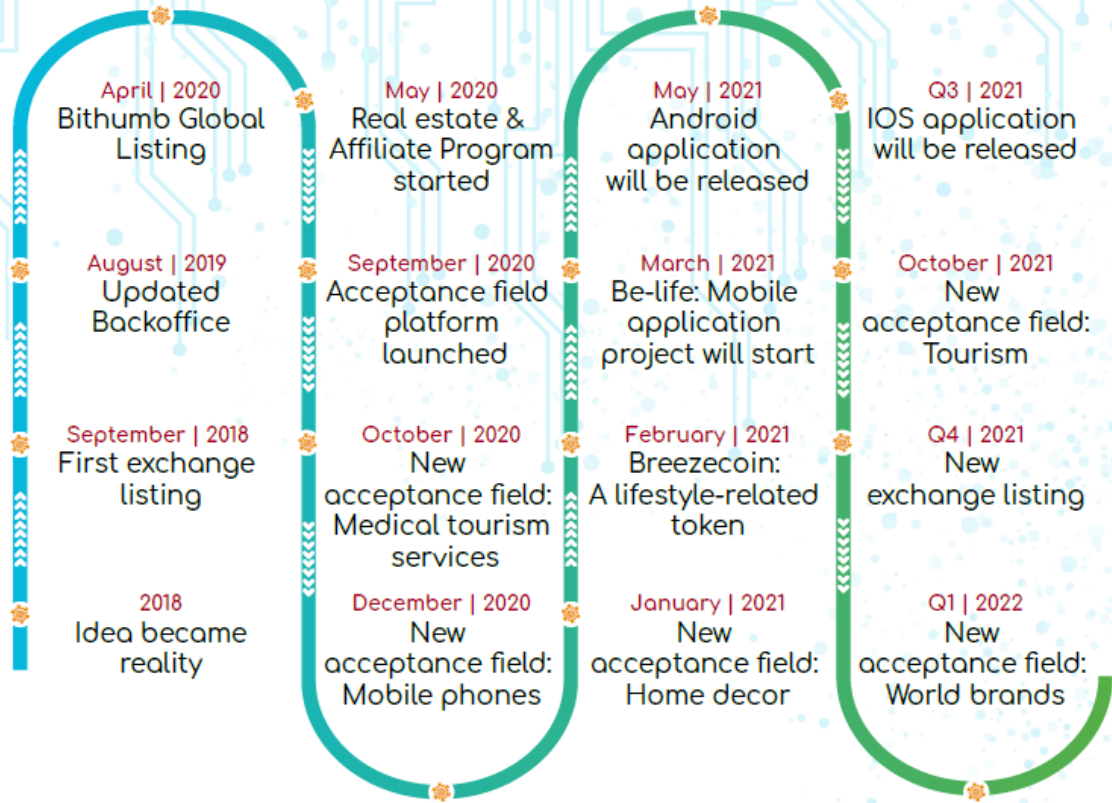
April | 2020
Bithumb Global Listing

August | 2019
Updated Backoffice

September | 2018
First exchange listing

2018
Idea became reality

May | 2020
Real estate & Affiliate Program started

September | 2020
Acceptance field platform launched

October | 2020
New acceptance field: Medical tourism services

December | 2020
New acceptance field: Mobile phones

May | 2021
Android application will be released

March | 2021
Be-life: Mobile application project will start

February | 2021
Breezecoin: A lifestyle-related token

January | 2021
New acceptance field: Home decor

Q3 | 2021
IOS application will be released

October | 2021
New acceptance field: Tourism

Q4 | 2021
New exchange listing

Q1 | 2022
New acceptance field: World brands